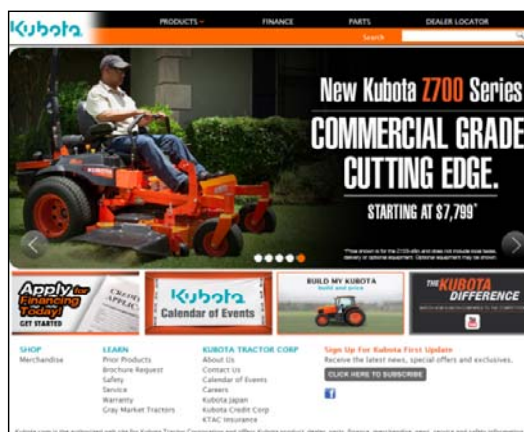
Kubota

PRODUCTS FINANCE PARTS DEALER LOCATOR

Search

New Kubota Z700 Series

COMMERCIAL GRADE CUTTING EDGE.

STARTING AT $7,799*

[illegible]

Apply for Financing Today! GET STARTED

Kubota Calendar of Events

BUILD MY KUBOTA build and price

THE KUBOTA DIFFERENCE

SHOP
Merchandise

LEARN
Prior Products
Brochure Request
Safety
Service
Warranty
Gray Market Tractors

KUBOTA TRACTOR CORP
About Us
Contact Us
Calendar of Events
Careers
Kubota Japan
Kubota Credit Corp
KTAC Insurance

Sign Up For Kubota First Update
Receive the latest news, special offers and exclusives.

CLICK HERE TO SUBSCRIBE

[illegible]